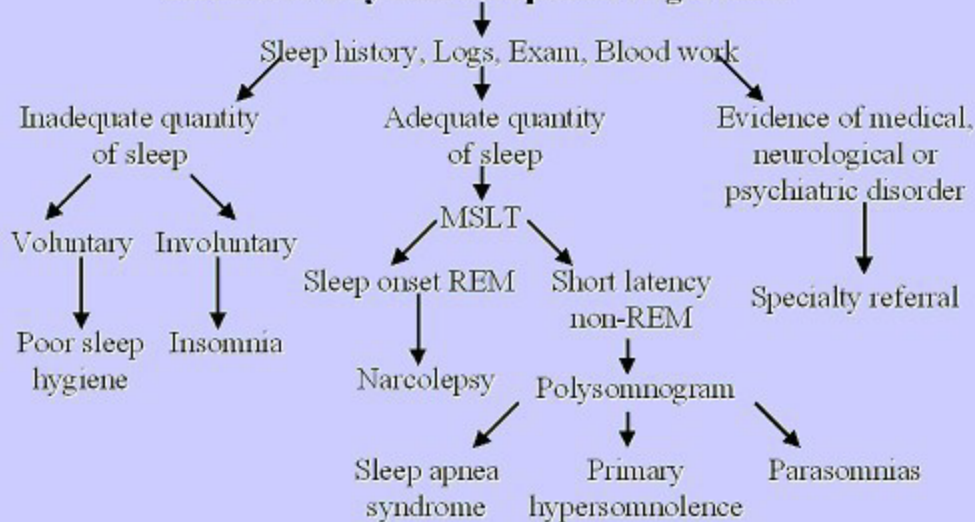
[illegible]

Sleep history, Logs, Exam, Blood work

Inadequate quantity of sleep

Adequate quantity of sleep

Evidence of medical, neurological or psychiatric disorder

Voluntary

Involuntary

MSLT

Sleep onset REM

Short latency non-REM

Specialty referral

Poor sleep hygiene

Insomnia

Narcolepsy

Polysomnogram

Sleep apnea syndrome

Primary hypersomnolence

Parasomnias